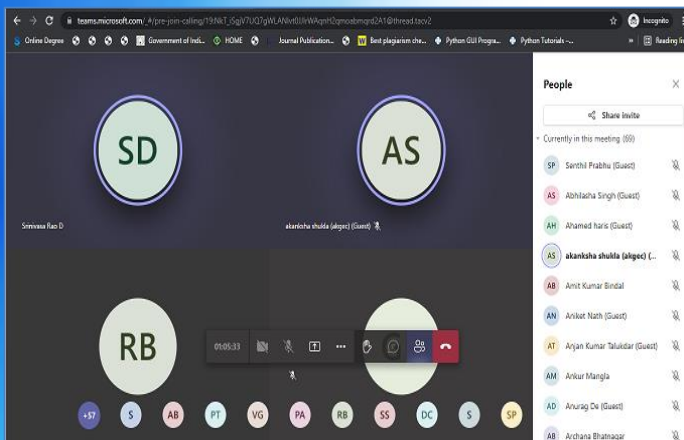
teams.microsoft.com/_#/pre-join-calling/19:NkT_iSgjV7UQ7gWLANvt0Jlr Wqnt2qmoebmqrd2A1@thread.tacv2

Incognito

Online Degree · Government of Indi... · HOME · Journal Publication... · Best plagiarism che... · Python GUI Progra... · Python Tutorials -... · Reading li

SD

Srinivasa Rao D

AS

akanksha shukla (akgec) (Guest)

RB

01:05:33

+57 S AB PT VG PA RB SS DC S SP

People

Share invite

Currently in this meeting (69)

SP Senthil Prabhu (Guest)

AS Abhilasha Singh (Guest)

AH Ahamed haris (Guest)

AS akanksha shukla (akgec) (...

AB Amit Kumar Bindal

AN Aniket Nath (Guest)

AT Anjan Kumar Talukdar (Guest)

AM Ankur Mangla

AD Anurag De (Guest)

AB Archana Bhatnagar